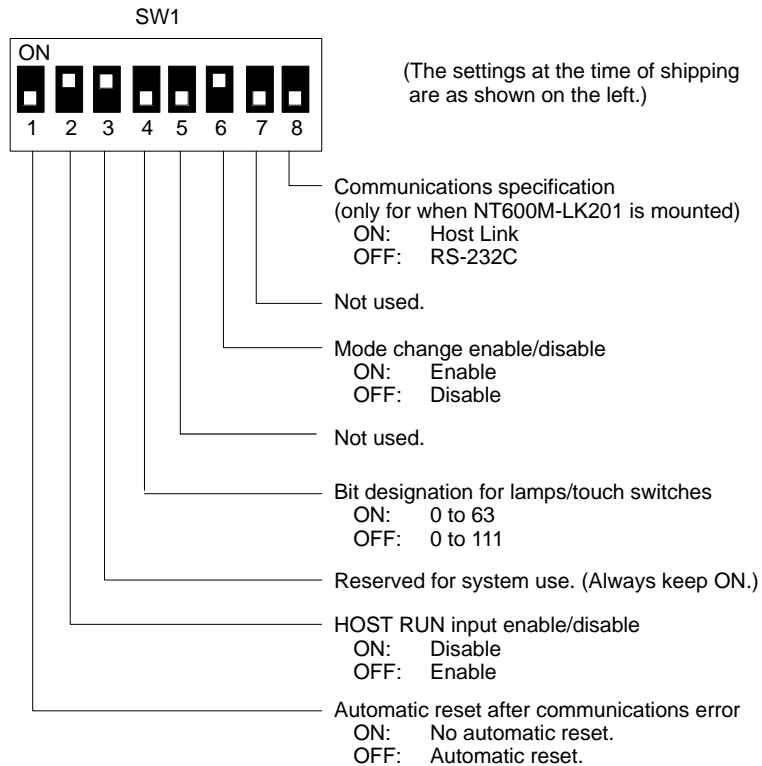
SW1

ON

1 2 3 4 5 6 7 8

(The settings at the time of shipping are as shown on the left.)

Communications specification
(only for when NT600M-LK201 is mounted)
ON: Host Link
OFF: RS-232C

Not used.

Mode change enable/disable
ON: Enable
OFF: Disable

Not used.

Bit designation for lamps/touch switches
ON: 0 to 63
OFF: 0 to 111

Reserved for system use. (Always keep ON.)

HOST RUN input enable/disable
ON: Disable
OFF: Enable

Automatic reset after communications error
ON: No automatic reset.
OFF: Automatic reset.